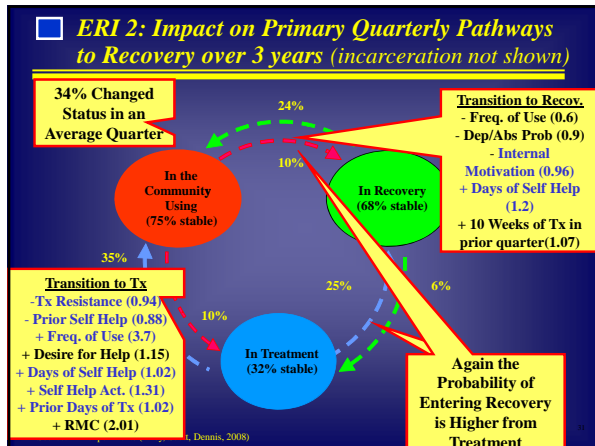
ERI 2: Impact on Primary Quarterly Pathways to Recovery over 3 years (incarceration not shown)

34% Changed Status in an Average Quarter

24%

10%

In the Community Using (75% stable)

In Recovery (68% stable)

Transition to Recov.
- Freq. of Use (0.6)
- Dep/Abs Prob (0.9)
- Internal Motivation (0.96)
+ Days of Self Help (1.2)
+ 10 Weeks of Tx in prior quarter(1.07)

35%

25%

6%

10%

In Treatment (32% stable)

Transition to Tx
-Tx Resistance (0.94)
- Prior Self Help (0.88)
+ Freq. of Use (3.7)
+ Desire for Help (1.15)
+ Days of Self Help (1.02)
+ Self Help Act. (1.31)
+ Prior Days of Tx (1.02)
+ RMC (2.01)

Again the Probability of Entering Recovery is Higher from Treatment

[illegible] Dennis, 2008)